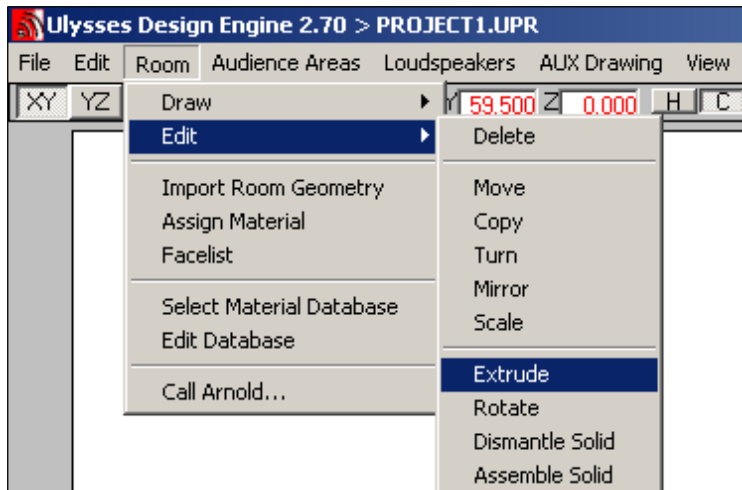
Ulysses Design Engine 2.70 > PROJECT1.UPR

File Edit Room Audience Areas Loudspeakers AUX Drawing View

XY YZ

Y 59.500 Z 0.000 H C

Draw
Edit
Import Room Geometry
Assign Material
Facelist
Select Material Database
Edit Database
Call Arnold...

Delete
Move
Copy
Turn
Mirror
Scale
Extrude
Rotate
Dismantle Solid
Assemble Solid